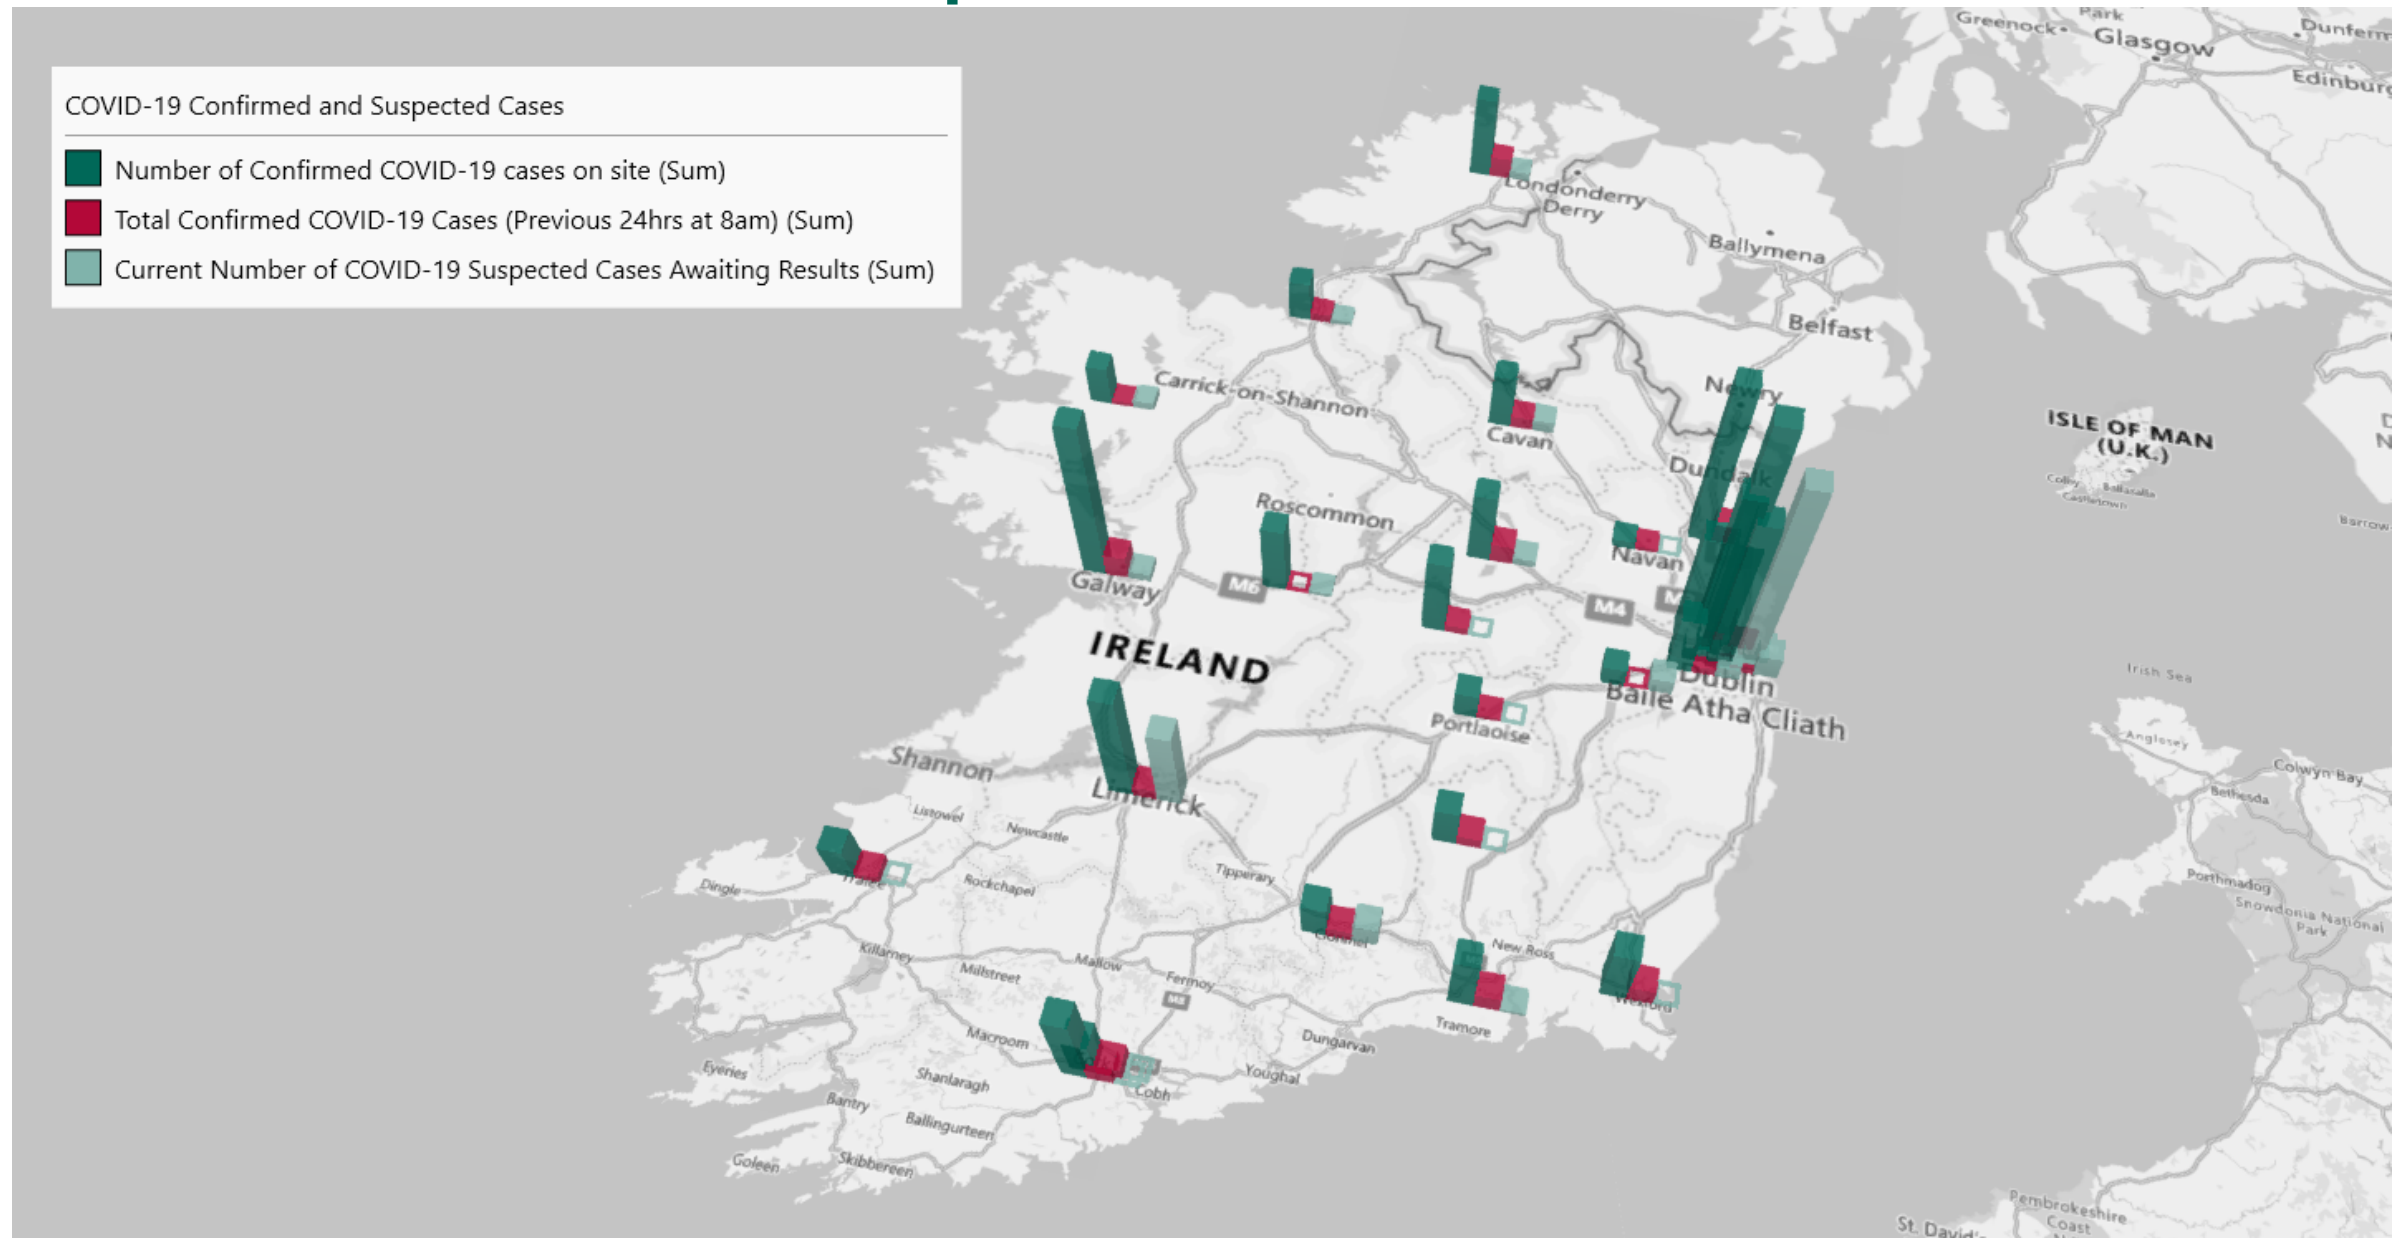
COVID-19 Confirmed and Suspected Cases

Number of Confirmed COVID-19 cases on site (Sum)
Total Confirmed COVID-19 Cases (Previous 24hrs at 8am) (Sum)
Current Number of COVID-19 Suspected Cases Awaiting Results (Sum)

Greenock
Glasgow
Dunferm
Edinburg
Londonderry
Derry
Ballymena
Belfast
Carrick-on-Shannon
Cavan
Newry
Dundalk
ISLE OF MAN (U.K.)
Roscommon
Navan
Galway
M6
M4
IRELAND
Dublin
Baile Atha Cliath
Portlaoise
Irish Sea
Shannon
Limerick
Listowel
Newcastle
Tipperary
Anglesey
Colwyn Bay
Bethesda
Tralee
Dingle
Rockchapel
Porthmadog
Snowdonia National Park
Killarney
Millstreet
Mallow
Fermoy
New Ross
Macroom
Dungarvan
Tramore
Eyeries
Shanlaragh
Youghal
Cobh
Bantry
Ballingurteen
Goleen
Skibbereen
Pembrokeshire Coast
St. David's
Barrow